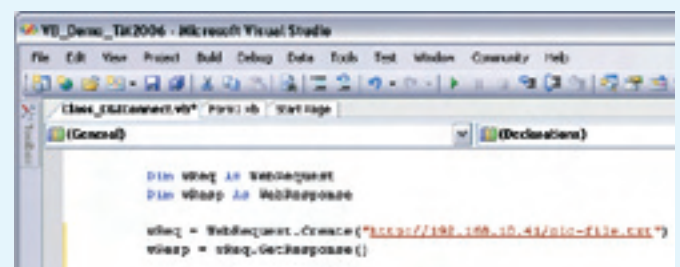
VB_Demo_TAK2006 - Microsoft Visual Studio

File Edit View Project Build Debug Data Tools Test Window Community Help

Class_ISAConnect.vb* Form1.vb Start Page

(General)

(Declarations)

Dim wReq As WebRequest
Dim wResp As WebResponse

wReq = WebRequest.Create("https://192.168.10.41/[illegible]-file.txt")
wResp = wReq.GetResponse()